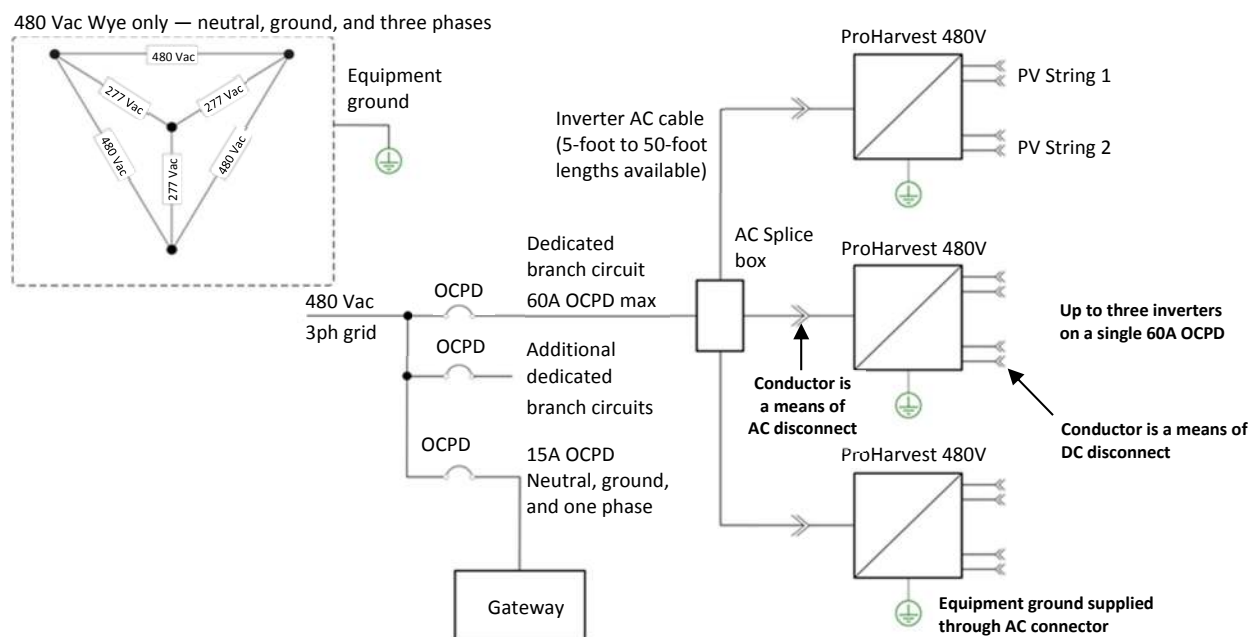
480 Vac Wye only — neutral, ground, and three phases

480 Vac

277 Vac

277 Vac

480 Vac

277 Vac

480 Vac

Equipment ground

Inverter AC cable (5-foot to 50-foot lengths available)

ProHarvest 480V

PV String 1

PV String 2

Dedicated branch circuit 60A OCPD max

AC Splice box

ProHarvest 480V

480 Vac 3ph grid

OCPD

OCPD

Additional dedicated branch circuits

Up to three inverters on a single 60A OCPD

Conductor is a means of AC disconnect

Conductor is a means of DC disconnect

OCPD

15A OCPD Neutral, ground, and one phase

ProHarvest 480V

Gateway

Equipment ground supplied through AC connector